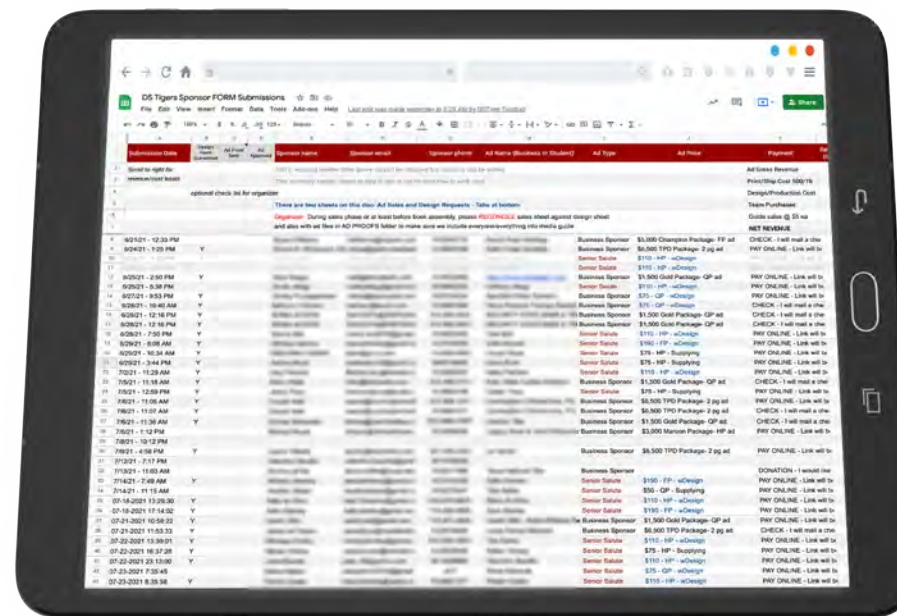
DS Tigers Sponsor FORM Submissions
File Edit View Insert Format Data Tools Add-ons Help
Share

| Submission Date | Design Team Contacted | Ad Proof Sent | Ad Approved | Sponsor name | Sponsor email | Sponsor phone | Ad Name (Business or Student) | Ad Type | Ad Price | Payment |
|---|---|---|---|---|---|---|---|---|---|---|
| Scroll to right for revenue/cost totals | | | | | | | | | | Ad Gross Revenue |
| | | | | | | | | | | Print/Ship Cost 500/75 |
| | optional check list for organizer | | | | | | | | | Design/Production Cost |
| | | | | There are two sheets on this doc- Ad Notes and Design Requests - Tabs at bottom | | | | | | Team Purchases |
| | | | | Organizer: During sales phase or at least before book assembly, please RECONCILE sales sheet against design sheet and also with ad files in AD PROOFS folder to make sure we include everyone/everything into media guide | | | | | | Guide sales @ $5 ea |
| | | | | | | | | | | NET REVENUE |
| 6/21/2021 - 12:33 PM | | | | | | | | Business Sponsor | $5,000 Champion Package- FP ad | CHECK - I will mail a che |
| 6/24/2021 - 1:25 PM | Y | | | | | | | Business Sponsor | $6,500 TPD Package- 2 pg ad | PAY ONLINE - Link will b |
| | | | | | | | | Senior Salute | $110 - HP - wDesign | |
| | | | | | | | | Senior Salute | $110 - HP - wDesign | |
| 6/25/21 - 2:50 PM | Y | | | | | | | Business Sponsor | $1,500 Gold Package- QP ad | PAY ONLINE - Link will b |
| 6/25/21 - 5:38 PM | | | | | | | | Senior Salute | $110 - HP - wDesign | PAY ONLINE - Link will b |
| 6/27/21 - 9:53 PM | Y | | | | | | | Business Sponsor | $75 - QP - wDesign | PAY ONLINE - Link will b |
| 6/28/21 - 10:40 AM | Y | | | | | | | Business Sponsor | $75 - QP - wDesign | CHECK - I will mail a che |
| 6/28/21 - 12:16 PM | Y | | | | | | | Business Sponsor | $1,500 Gold Package- QP ad | CHECK - I will mail a che |
| 6/28/21 - 12:16 PM | Y | | | | | | | Business Sponsor | $1,500 Gold Package- QP ad | CHECK - I will mail a che |
| 6/28/21 - 7:50 PM | Y | | | | | | | Senior Salute | $110 - HP - wDesign | PAY ONLINE - Link will b |
| 6/29/21 - 8:08 AM | Y | | | | | | | Senior Salute | $190 - FP - wDesign | PAY ONLINE - Link will b |
| 6/29/21 - 10:34 AM | Y | | | | | | | Senior Salute | $75 - HP - Supplying | PAY ONLINE - Link will b |
| 6/29/21 - 3:44 PM | Y | | | | | | | Senior Salute | $75 - HP - Supplying | PAY ONLINE - Link will b |
| 7/2/21 - 11:29 AM | Y | | | | | | | Senior Salute | $110 - HP - wDesign | PAY ONLINE - Link will b |
| 7/5/21 - 11:18 AM | Y | | | | | | | Business Sponsor | $1,500 Gold Package- QP ad | CHECK - I will mail a che |
| 7/5/21 - 12:59 PM | Y | | | | | | | Senior Salute | $75 - HP - Supplying | PAY ONLINE - Link will b |
| 7/6/21 - 11:05 AM | Y | | | | | | | Business Sponsor | $6,500 TPD Package- 2 pg ad | PAY ONLINE - Link will b |
| 7/6/21 - 11:07 AM | Y | | | | | | | Business Sponsor | $6,500 TPD Package- 2 pg ad | CHECK - I will mail a che |
| 7/6/21 - 11:36 AM | Y | | | | | | | Business Sponsor | $1,500 Gold Package- QP ad | CHECK - I will mail a che |
| 7/6/21 - 1:12 PM | | | | | | | | Business Sponsor | $3,000 Maroon Package- HP ad | PAY ONLINE - Link will b |
| 7/8/21 - 10:12 PM | | | | | | | | | | |
| 7/9/21 - 4:56 PM | Y | | | | | | | Business Sponsor | $6,500 TPD Package- 2 pg ad | PAY ONLINE - Link will b |
| 7/12/21 - 7:17 PM | | | | | | | | | | |
| 7/13/21 - 11:03 AM | | | | | | | | Business Sponsor | | DONATION - I would like |
| 07/14/21 - 7:49 AM | Y | | | | | | | Senior Salute | $150 - FP - wDesign | PAY ONLINE - Link will b |
| 7/14/21 - 11:15 AM | | | | | | | | Senior Salute | $50 - QP - Supplying | PAY ONLINE - Link will b |
| 07-18-2021 13:29:30 | Y | | | | | | | Senior Salute | $110 - HP - wDesign | PAY ONLINE - Link will b |
| 07-18-2021 17:14:52 | Y | | | | | | | Senior Salute | $190 - FP - wDesign | PAY ONLINE - Link will b |
| 07-21-2021 10:58:22 | Y | | | | | | | Business Sponsor | $1,500 Gold Package- QP ad | CHECK - I will mail a che |
| 07-21-2021 11:03:13 | Y | | | | | | | Business Sponsor | $6,500 TPD Package- 2 pg ad | PAY ONLINE - Link will b |
| 07-22-2021 13:39:01 | Y | | | | | | | Senior Salute | $110 - HP - wDesign | PAY ONLINE - Link will b |
| 07-22-2021 16:37:28 | Y | | | | | | | Senior Salute | $75 - HP - Supplying | PAY ONLINE - Link will b |
| 07-22-2021 23:13:00 | Y | | | | | | | Senior Salute | $110 - HP - wDesign | PAY ONLINE - Link will b |
| 07-23-2021 7:33:45 | | | | | | | | Senior Salute | $75 - QP - wDesign | PAY ONLINE - Link will b |
| 07-23-2021 8:35:58 | Y | | | | | | | Senior Salute | $110 - HP - wDesign | PAY ONLINE - Link will b |